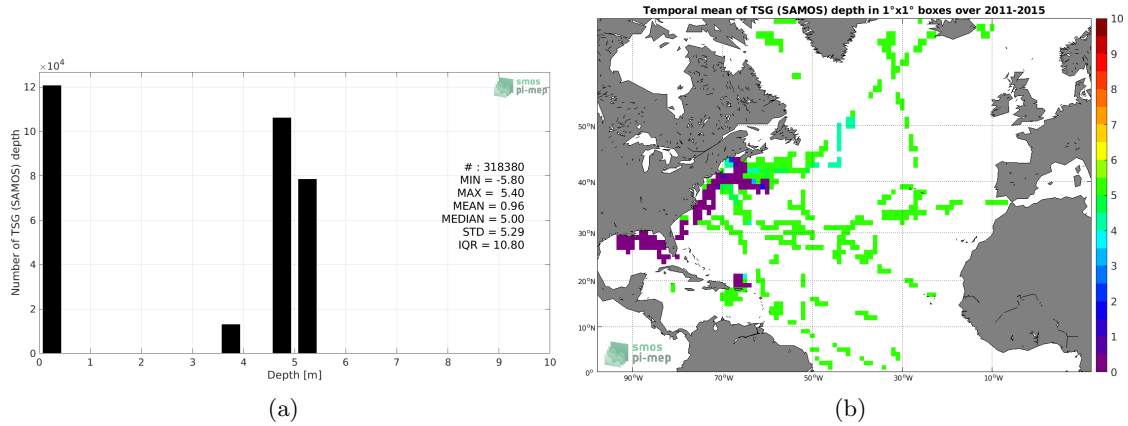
$\times 10^4$

12

10

8

6

4

2

0

Number of TSG (SAMOS) depth

0 1 2 3 4 5 6 7 8 9 10

Depth [m]

smos pi-mep

# : 318380
MIN = -5.80
MAX = 5.40
MEAN = 0.96
MEDIAN = 5.00
STD = 5.29
IQR = 10.80

(a)

Temporal mean of TSG (SAMOS) depth in 1°x1° boxes over 2011-2015

50°N

40°N

30°N

20°N

10°N

0°

90°W 70°W 50°W 30°W 10°W

smos pi-mep

10
9
8
7
6
5
4
3
2
1
0

(b)